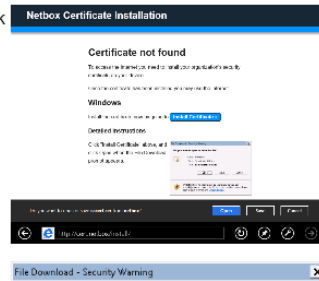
Netbox Certificate Installation

Certificate not found

To access the internet you need to install your organisation's security certificate on your device.

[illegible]

Windows

Install the certificate on your device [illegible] Install Certificate

Detailed instructions

Click "Install Certificate" above, and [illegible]

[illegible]

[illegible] Open Save Cancel

http://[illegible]

File Download - Security Warning